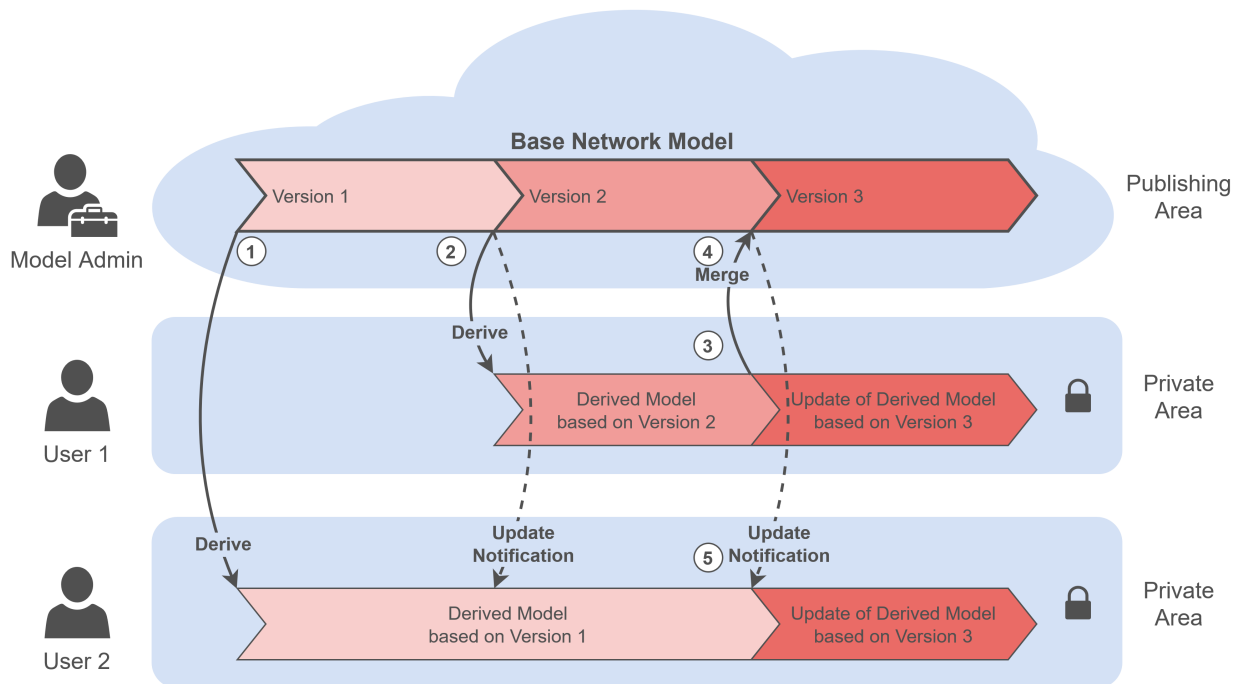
Base Network Model

Version 1

Version 2

Version 3

Publishing Area

Model Admin

1

2

4

Merge

Derive

3

Derived Model based on Version 2

Update of Derived Model based on Version 3

Private Area

User 1

Derive

Update Notification

Update Notification

5

Derived Model based on Version 1

Update of Derived Model based on Version 3

Private Area

User 2